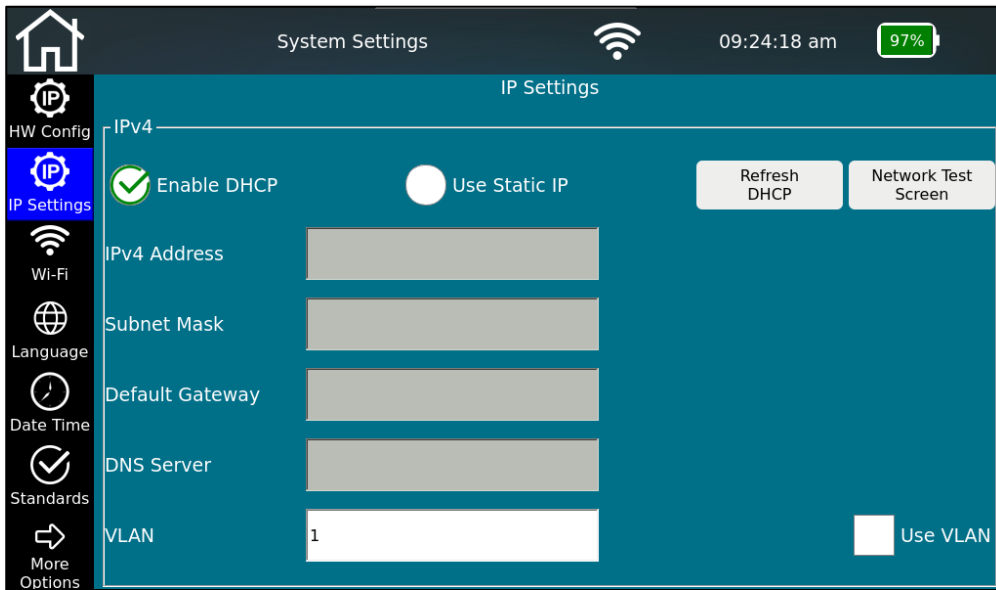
System Settings
09:24:18 am
97%

HW Config
IP Settings
Wi-Fi
Language
Date Time
Standards
More Options

IP Settings

IPv4

Enable DHCP
Use Static IP
Refresh DHCP
Network Test Screen

IPv4 Address
Subnet Mask
Default Gateway
DNS Server
VLAN
1
Use VLAN